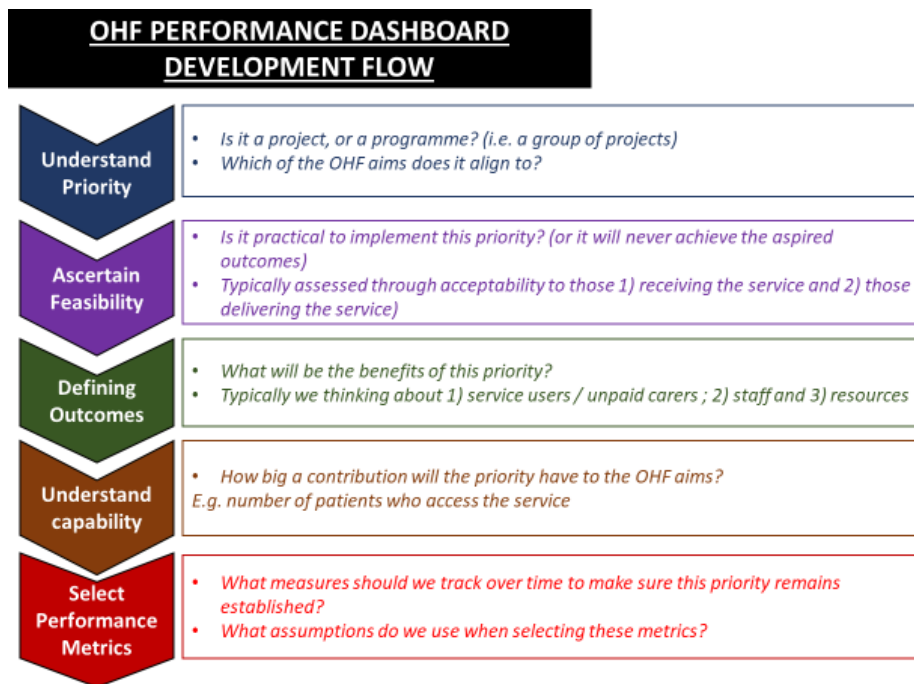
OHF PERFORMANCE DASHBOARD DEVELOPMENT FLOW

Understand Priority

- Is it a project, or a programme? (i.e. a group of projects)
- Which of the OHF aims does it align to?

Ascertain Feasibility

- Is it practical to implement this priority? (or it will never achieve the aspired outcomes)
- Typically assessed through acceptability to those 1) receiving the service and 2) those delivering the service)

Defining Outcomes

- What will be the benefits of this priority?
- Typically we thinking about 1) service users / unpaid carers ; 2) staff and 3) resources

Understand capability

- How big a contribution will the priority have to the OHF aims?

E.g. number of patients who access the service

Select Performance Metrics

- What measures should we track over time to make sure this priority remains established?
- What assumptions do we use when selecting these metrics?